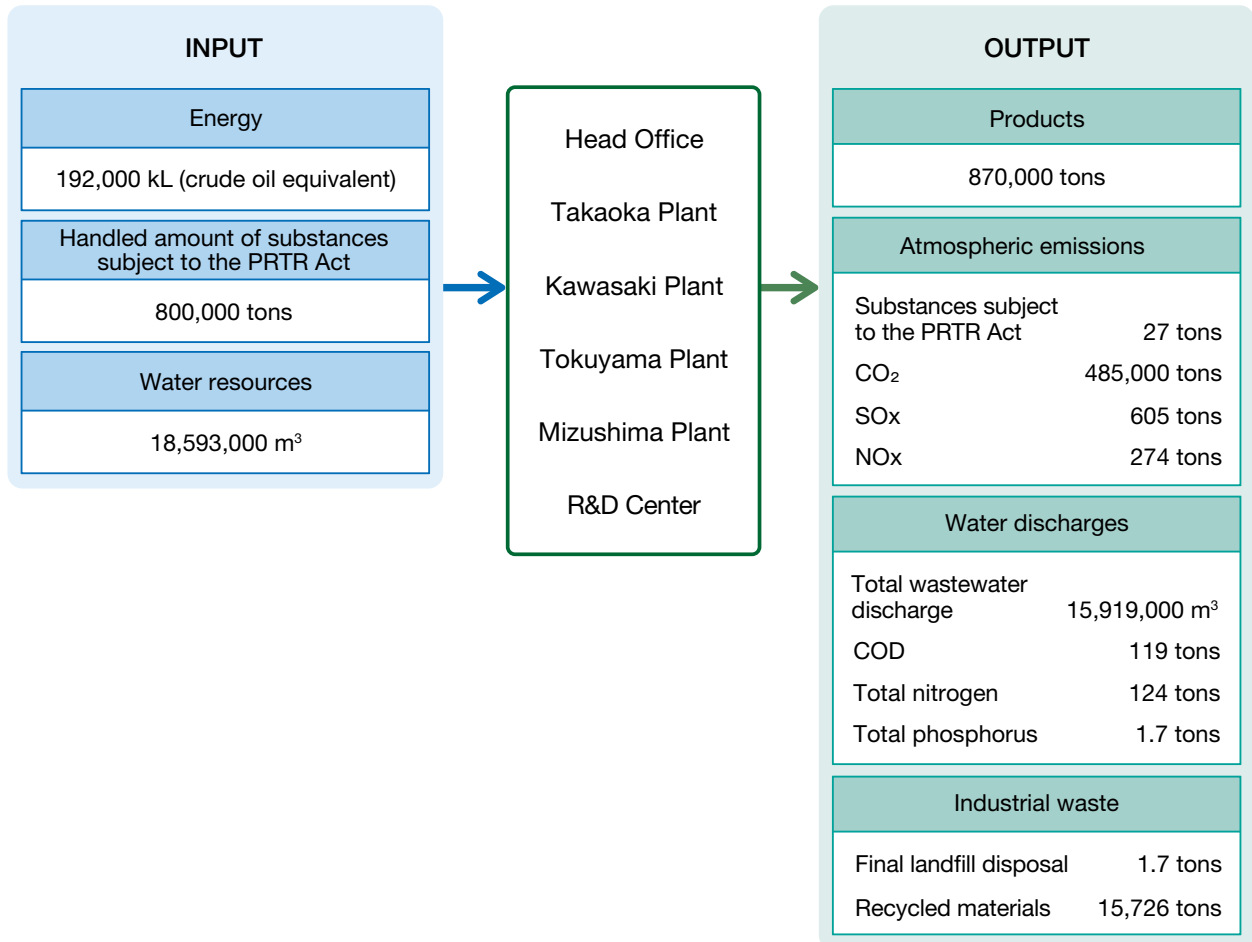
INPUT

Energy

192,000 kL (crude oil equivalent)

Handled amount of substances subject to the PRTR Act

800,000 tons

Water resources

18,593,000 $m^3$

Head Office

Takaoka Plant

Kawasaki Plant

Tokuyama Plant

Mizushima Plant

R&D Center

OUTPUT

Products

870,000 tons

Atmospheric emissions

Substances subject to the PRTR Act 27 tons

$CO_2$ 485,000 tons

SOx 605 tons

NOx 274 tons

Water discharges

Total wastewater discharge 15,919,000 $m^3$

COD 119 tons

Total nitrogen 124 tons

Total phosphorus 1.7 tons

Industrial waste

Final landfill disposal 1.7 tons

Recycled materials 15,726 tons